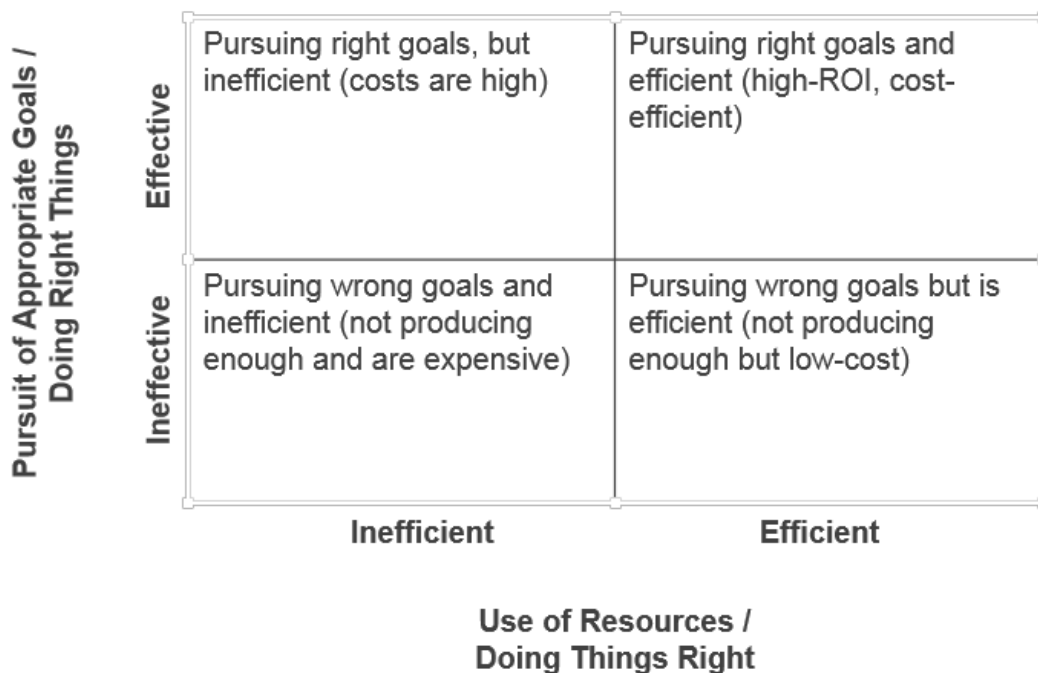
Pursuit of Appropriate Goals / Doing Right Things

Effective

Ineffective

| Pursuing right goals, but inefficient (costs are high) | Pursuing right goals and efficient (high-ROI, cost-efficient) |
|---|---|
| Pursuing wrong goals and inefficient (not producing enough and are expensive) | Pursuing wrong goals but is efficient (not producing enough but low-cost) |

Inefficient

Efficient

Use of Resources / Doing Things Right